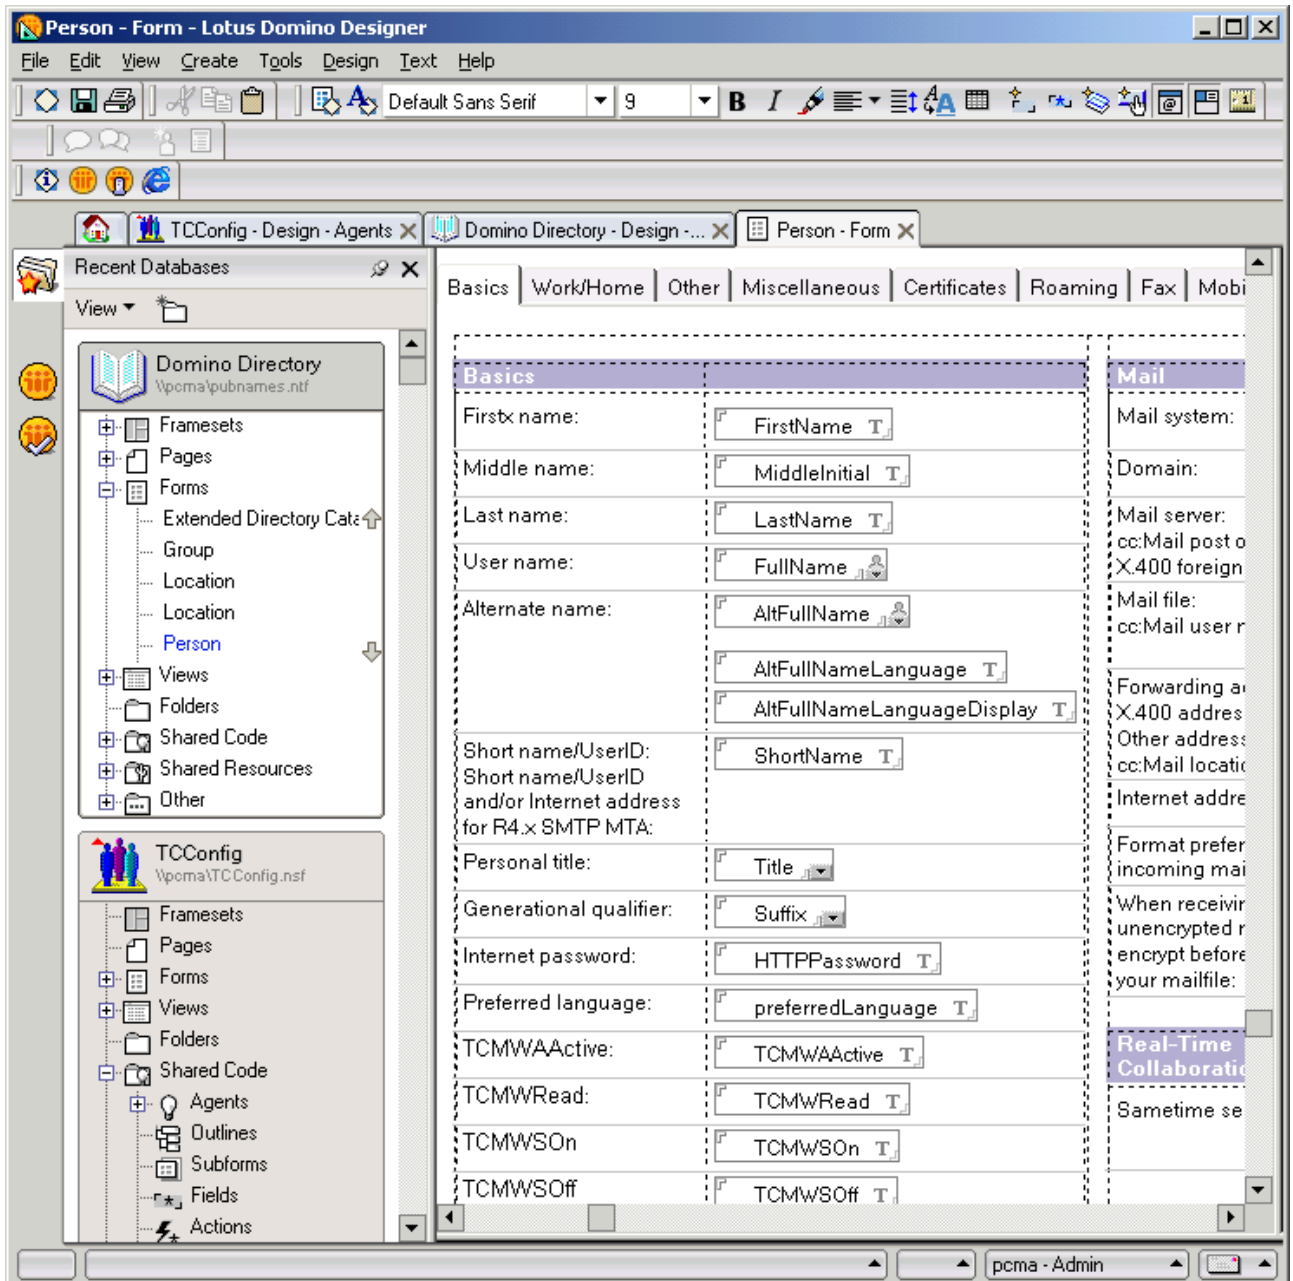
Person - Form - Lotus Domino Designer

File Edit View Create Tools Design Text Help

Default Sans Serif 9

TCConfig - Design - Agents | Domino Directory - Design -... | Person - Form

Recent Databases

View

Domino Directory
\pcma\pubnames.ntf

Framesets
Pages
Forms
Extended Directory Cata
Group
Location
Location
Person
Views
Folders
Shared Code
Shared Resources
Other

TCConfig
\pcma\TCConfig.nsf

Framesets
Pages
Forms
Views
Folders
Shared Code
Agents
Outlines
Subforms
Fields
Actions

Basics | Work/Home | Other | Miscellaneous | Certificates | Roaming | Fax | Mobi

| Basics | |
|---|---|
| Firstx name: | FirstName T |
| Middle name: | MiddleInitial T |
| Last name: | LastName T |
| User name: | FullName |
| Alternate name: | AltFullName<br>AltFullNameLanguage T<br>AltFullNameLanguageDisplay T |
| Short name/UserID: Short name/UserID and/or Internet address for R4.x SMTP MTA: | ShortName T |
| Personal title: | Title |
| Generational qualifier: | Suffix |
| Internet password: | HTTPPassword T |
| Preferred language: | preferredLanguage T |
| TCMWAActive: | TCMWAActive T |
| TCMWRead: | TCMWRead T |
| TCMWSOn | TCMWSOn T |
| TCMWSOff | TCMWSOff T |

Mail
Mail system:
Domain:
Mail server:
cc:Mail post o
X.400 foreign
Mail file:
cc:Mail user r
Forwarding a
X.400 addres
Other address
cc:Mail locatio
Internet addre
Format prefer
incoming mai
When receivir
unencrypted r
encrypt before
your mailfile:
Real-Time Collaboratio
Sametime se

pcma - Admin